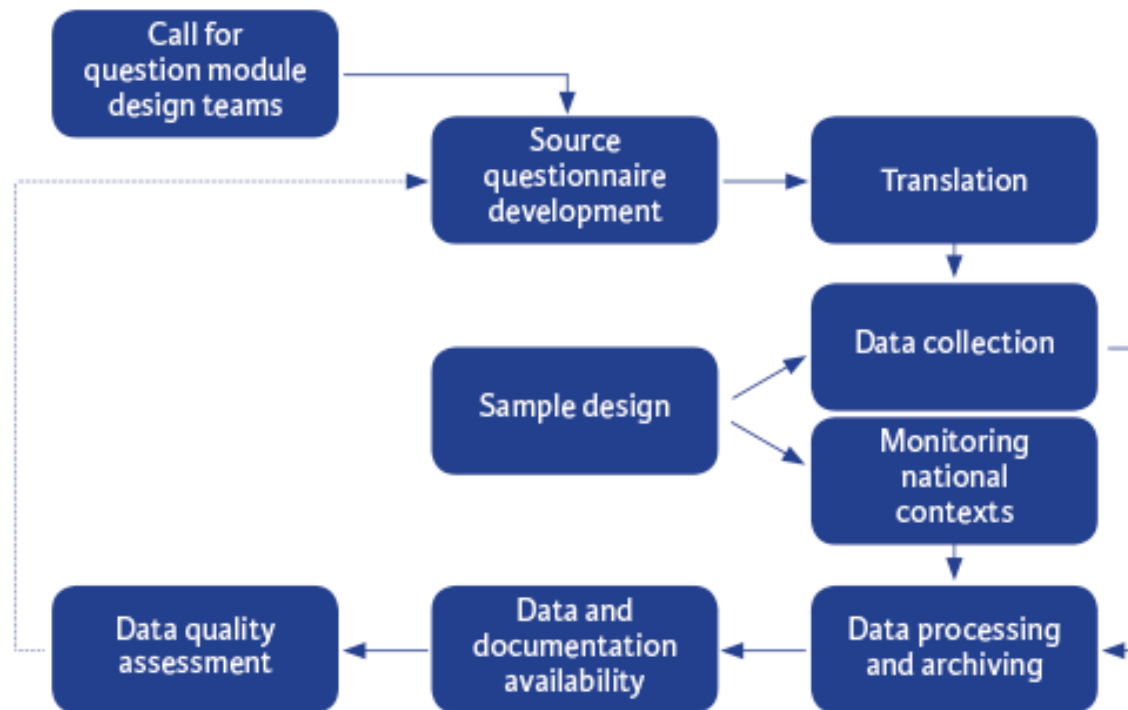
Call for question module design teams

Source questionnaire development

Translation

Data collection

Sample design

Monitoring national contexts

Data quality assessment

Data and documentation availability

Data processing and archiving